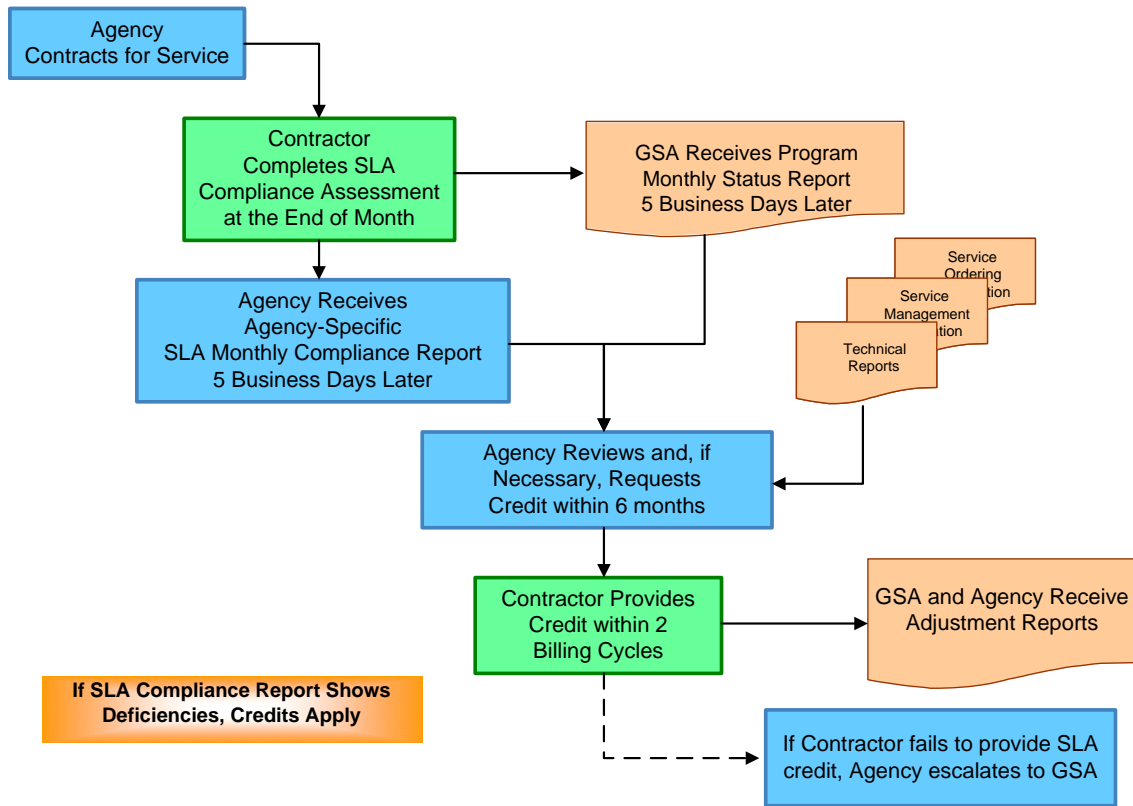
Agency Contracts for Service

Contractor Completes SLA Compliance Assessment at the End of Month

GSA Receives Program Monthly Status Report 5 Business Days Later

Service Ordering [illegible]tion

Service Management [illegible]tion

Technical Reports

Agency Receives Agency-Specific SLA Monthly Compliance Report 5 Business Days Later

Agency Reviews and, if Necessary, Requests Credit within 6 months

Contractor Provides Credit within 2 Billing Cycles

GSA and Agency Receive Adjustment Reports

If SLA Compliance Report Shows Deficiencies, Credits Apply

If Contractor fails to provide SLA credit, Agency escalates to GSA